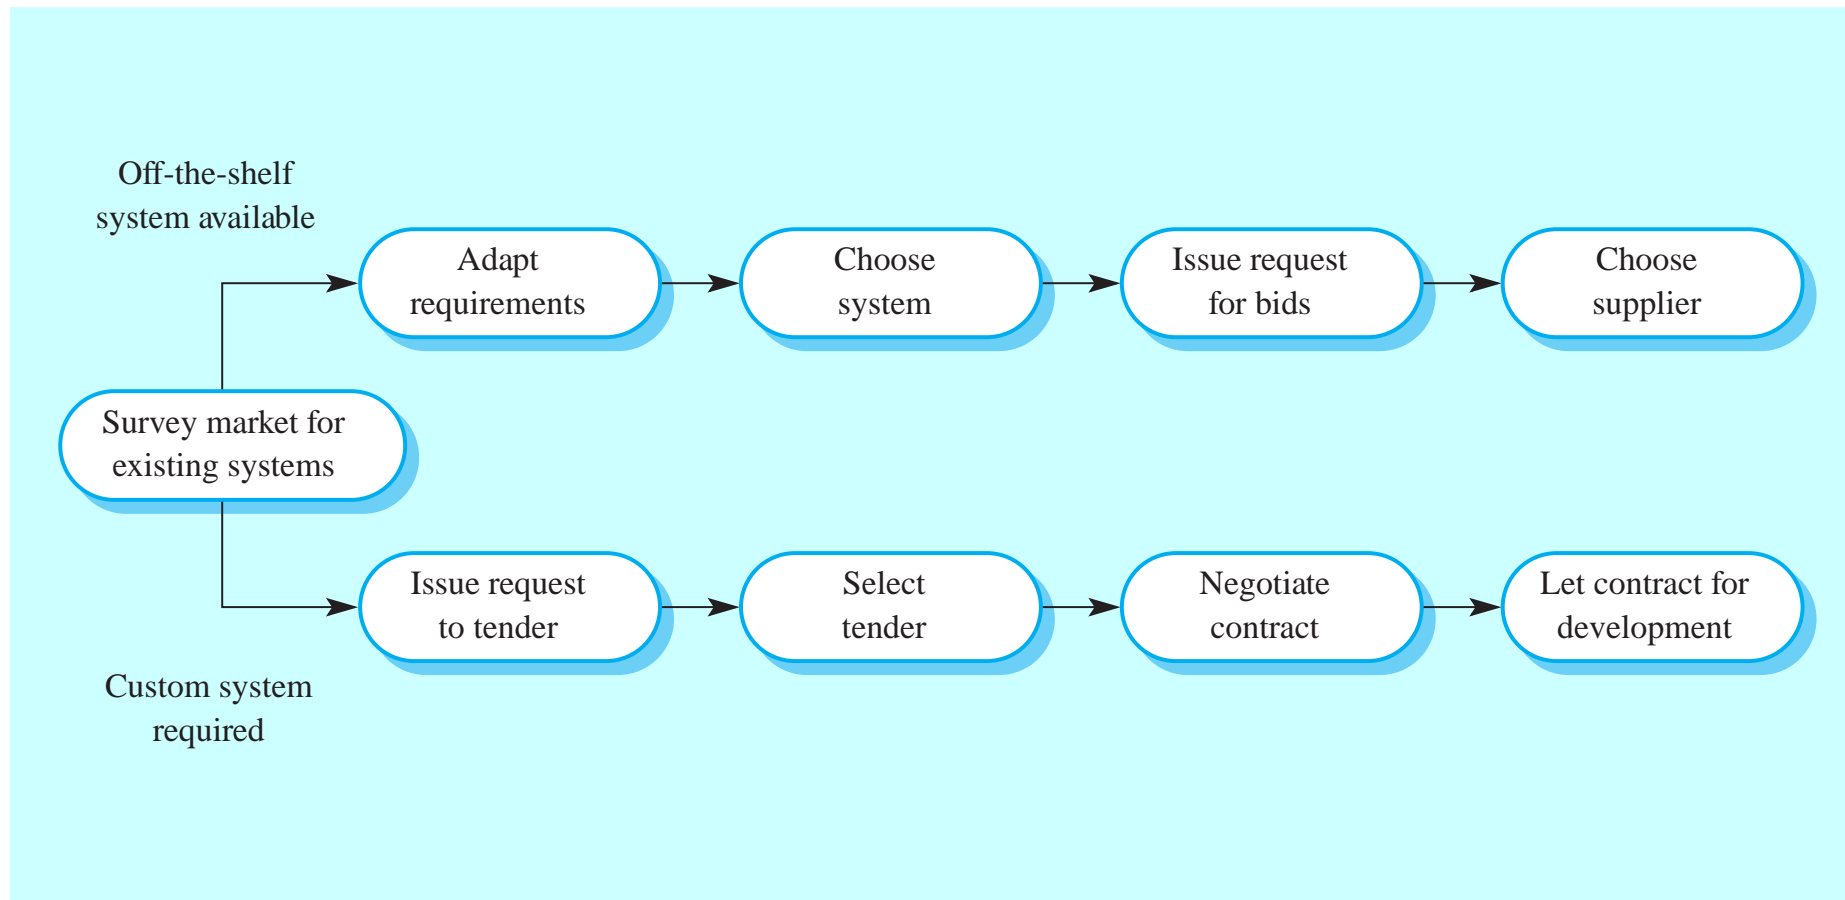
Off-the-shelf system available

Adapt requirements

Choose system

Issue request for bids

Choose supplier

Survey market for existing systems

Issue request to tender

Select tender

Negotiate contract

Let contract for development

Custom system required